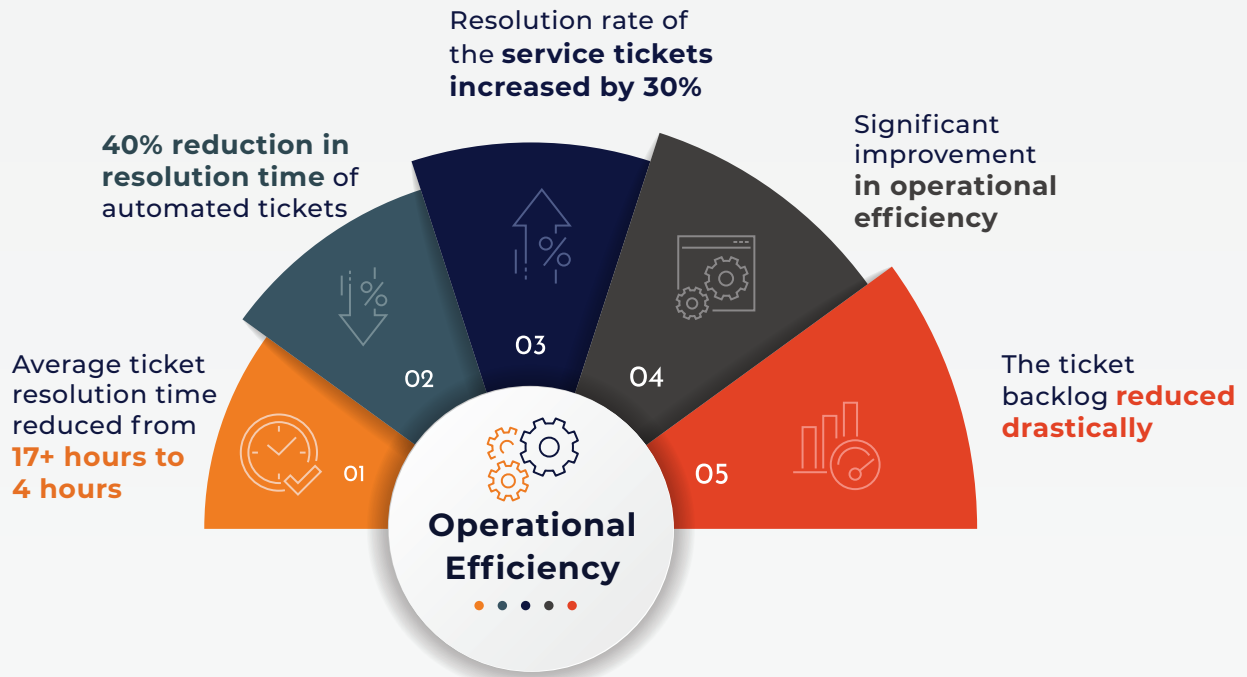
Resolution rate of the **service tickets increased by 30%**

**40% reduction in resolution time** of automated tickets

Significant improvement **in operational efficiency**

Average ticket resolution time reduced from **17+ hours to 4 hours**

01

02

03

04

05

The ticket backlog **reduced drastically**

Operational Efficiency